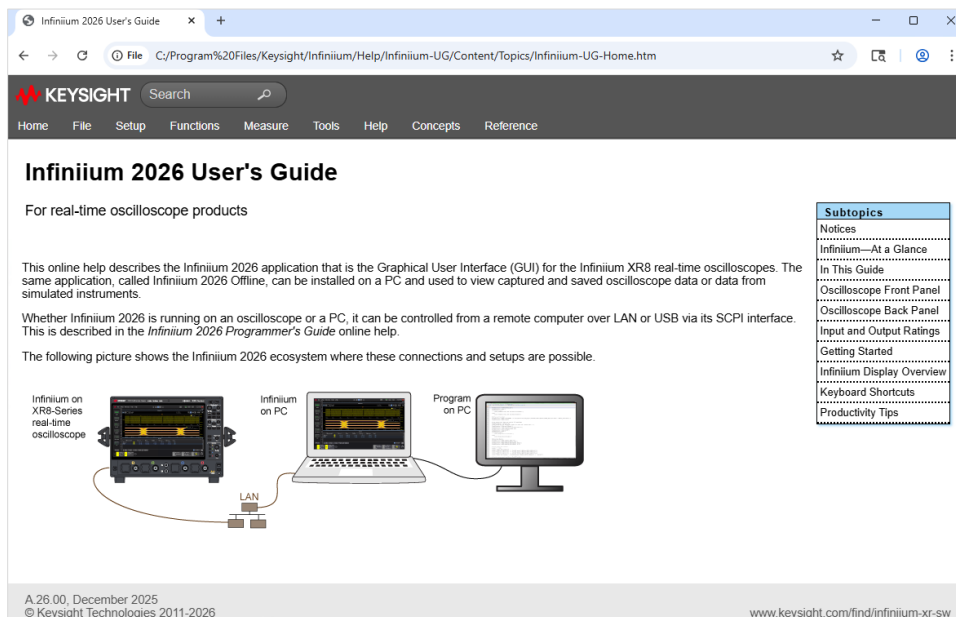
Infiniium 2026 User's Guide ×
+
File C:/Program%20Files/Keysight/Infiniium/Help/Infiniium-UG/Content/Topics/Infiniium-UG-Home.htm

KEYSIGHT Search

Home File Setup Functions Measure Tools Help Concepts Reference

# Infiniium 2026 User's Guide

For real-time oscilloscope products

| Subtopics |
|---|
| Notices |
| Infiniium—At a Glance |
| In This Guide |
| Oscilloscope Front Panel |
| Oscilloscope Back Panel |
| Input and Output Ratings |
| Getting Started |
| Infiniium Display Overview |
| Keyboard Shortcuts |
| Productivity Tips |

This online help describes the Infiniium 2026 application that is the Graphical User Interface (GUI) for the Infiniium XR8 real-time oscilloscopes. The same application, called Infiniium 2026 Offline, can be installed on a PC and used to view captured and saved oscilloscope data or data from simulated instruments.

Whether Infiniium 2026 is running on an oscilloscope or a PC, it can be controlled from a remote computer over LAN or USB via its SCPI interface. This is described in the *Infiniium 2026 Programmer's Guide* online help.

The following picture shows the Infiniium 2026 ecosystem where these connections and setups are possible.

Infiniium on XR8-Series real-time oscilloscope

Infiniium on PC

Program on PC

LAN

A.26.00, December 2025
© Keysight Technologies 2011-2026

www.keysight.com/find/infiniium-xr-sw